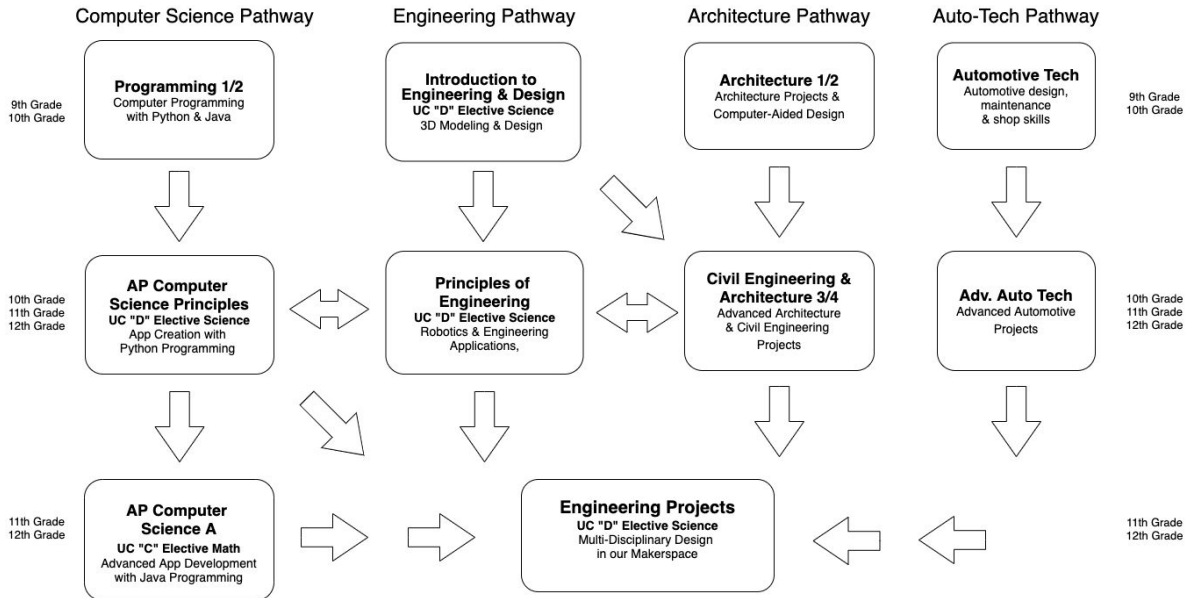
Computer Science Pathway

Engineering Pathway

Architecture Pathway

Auto-Tech Pathway

9th Grade
10th Grade

**Programming 1/2**
Computer Programming with Python & Java

**Introduction to Engineering & Design**
**UC "D" Elective Science**
3D Modeling & Design

**Architecture 1/2**
Architecture Projects & Computer-Aided Design

**Automotive Tech**
Automotive design, maintenance & shop skills

9th Grade
10th Grade

10th Grade
11th Grade
12th Grade

**AP Computer Science Principles**
**UC "D" Elective Science**
App Creation with Python Programming

**Principles of Engineering**
**UC "D" Elective Science**
Robotics & Engineering Applications,

**Civil Engineering & Architecture 3/4**
Advanced Architecture & Civil Engineering Projects

**Adv. Auto Tech**
Advanced Automotive Projects

10th Grade
11th Grade
12th Grade

11th Grade
12th Grade

**AP Computer Science A**
**UC "C" Elective Math**
Advanced App Development with Java Programming

**Engineering Projects**
**UC "D" Elective Science**
Multi-Disciplinary Design in our Makerspace

11th Grade
12th Grade